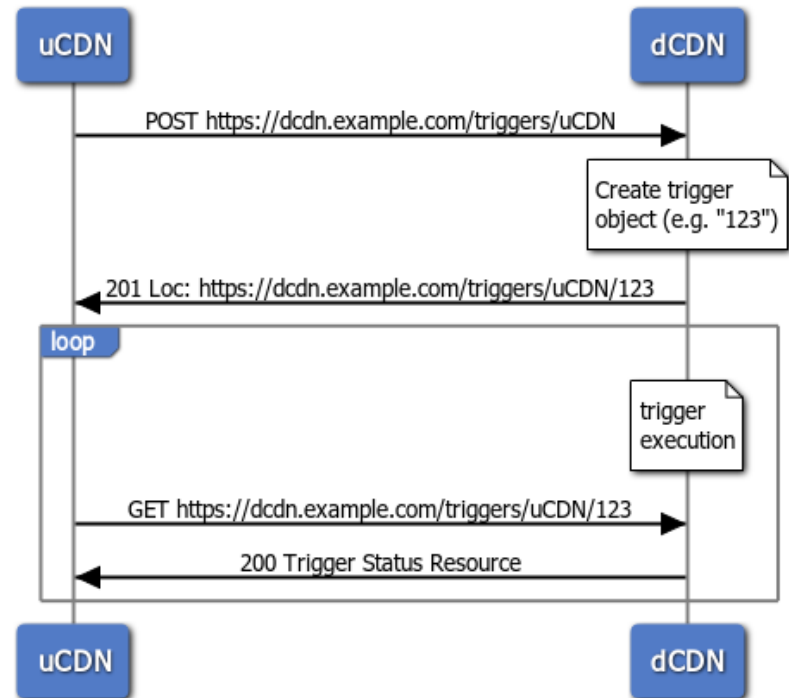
uCDN

dCDN

POST https://dcdn.example.com/triggers/uCDN

Create trigger object (e.g. "123")

201 Loc: https://dcdn.example.com/triggers/uCDN/123

loop

trigger execution

GET https://dcdn.example.com/triggers/uCDN/123

200 Trigger Status Resource

uCDN

dCDN